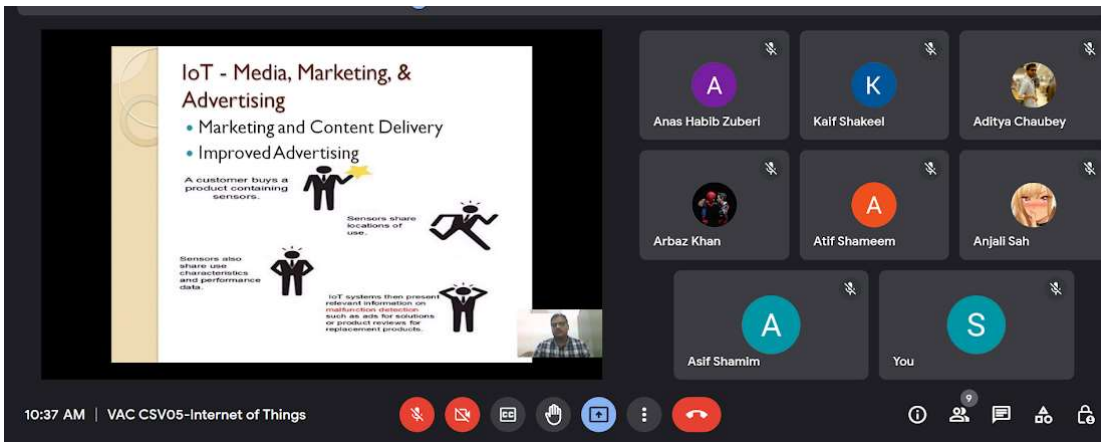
IoT - Media, Marketing, & Advertising

• Marketing and Content Delivery

• Improved Advertising

A customer buys a product containing sensors.

Sensors share locations of use.

Sensors also share use characteristics and performance data.

IoT systems then present relevant information on malfunction detection such as ads for solutions or product reviews for replacement products.

A
Anas Habib Zuberi

K
Kaif Shakeel

Aditya Chaubey

Arbaz Khan

A
Atif Shameem

Anjali Sah

A
Asif Shamim

S
You

10:37 AM | VAC CSV05-Internet of Things

9